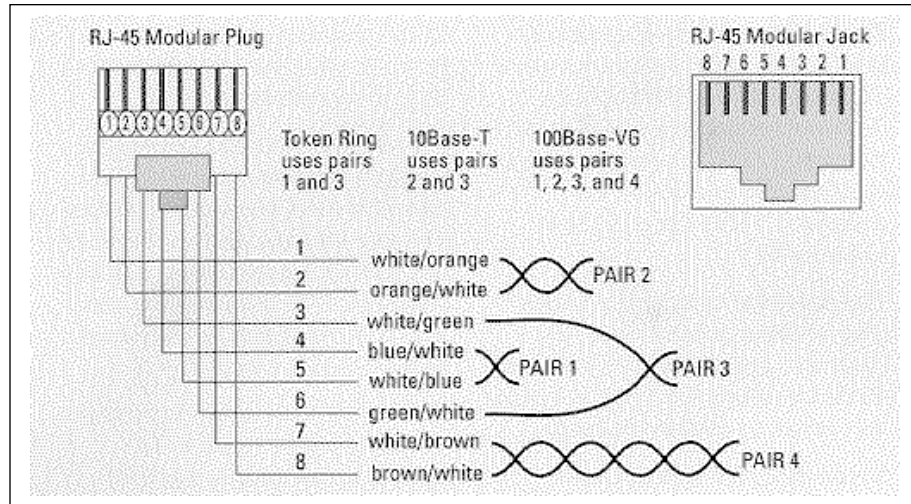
RJ-45 Modular Plug

12345678

RJ-45 Modular Jack

8 7 6 5 4 3 2 1

Token Ring uses pairs 1 and 3

10Base-T uses pairs 2 and 3

100Base-VG uses pairs 1, 2, 3, and 4

1 white/orange
2 orange/white
PAIR 2
3 white/green
4 blue/white
5 white/blue
PAIR 1
PAIR 3
6 green/white
7 white/brown
8 brown/white
PAIR 4